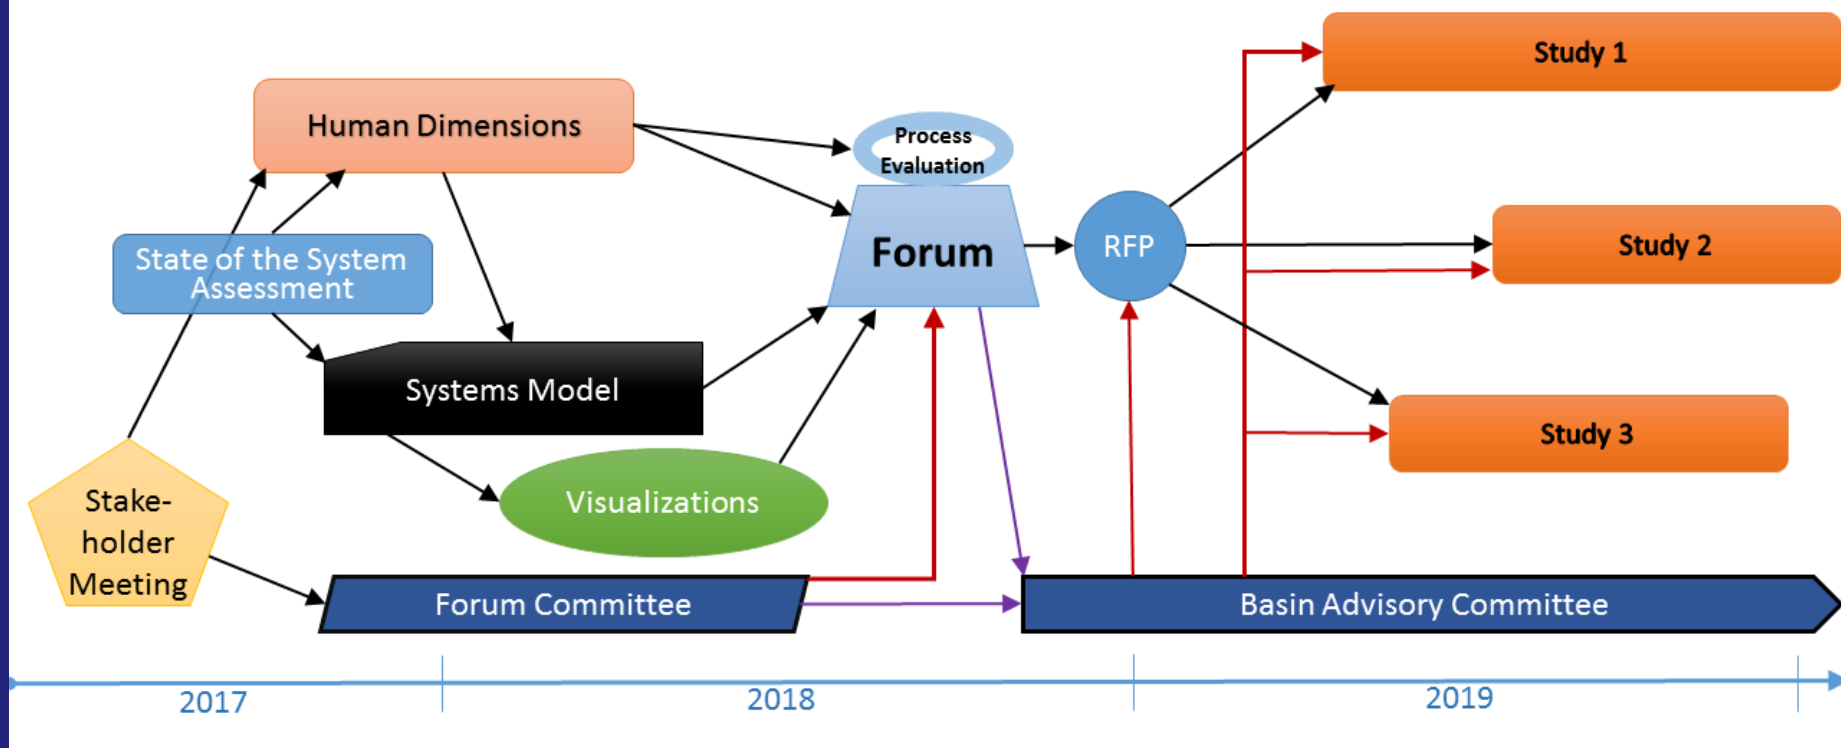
Human Dimensions

State of the System Assessment

Systems Model

Visualizations

Stake-holder Meeting

Forum Committee

Process Evaluation

Forum

RFP

Study 1

Study 2

Study 3

Basin Advisory Committee

2017

2018

2019